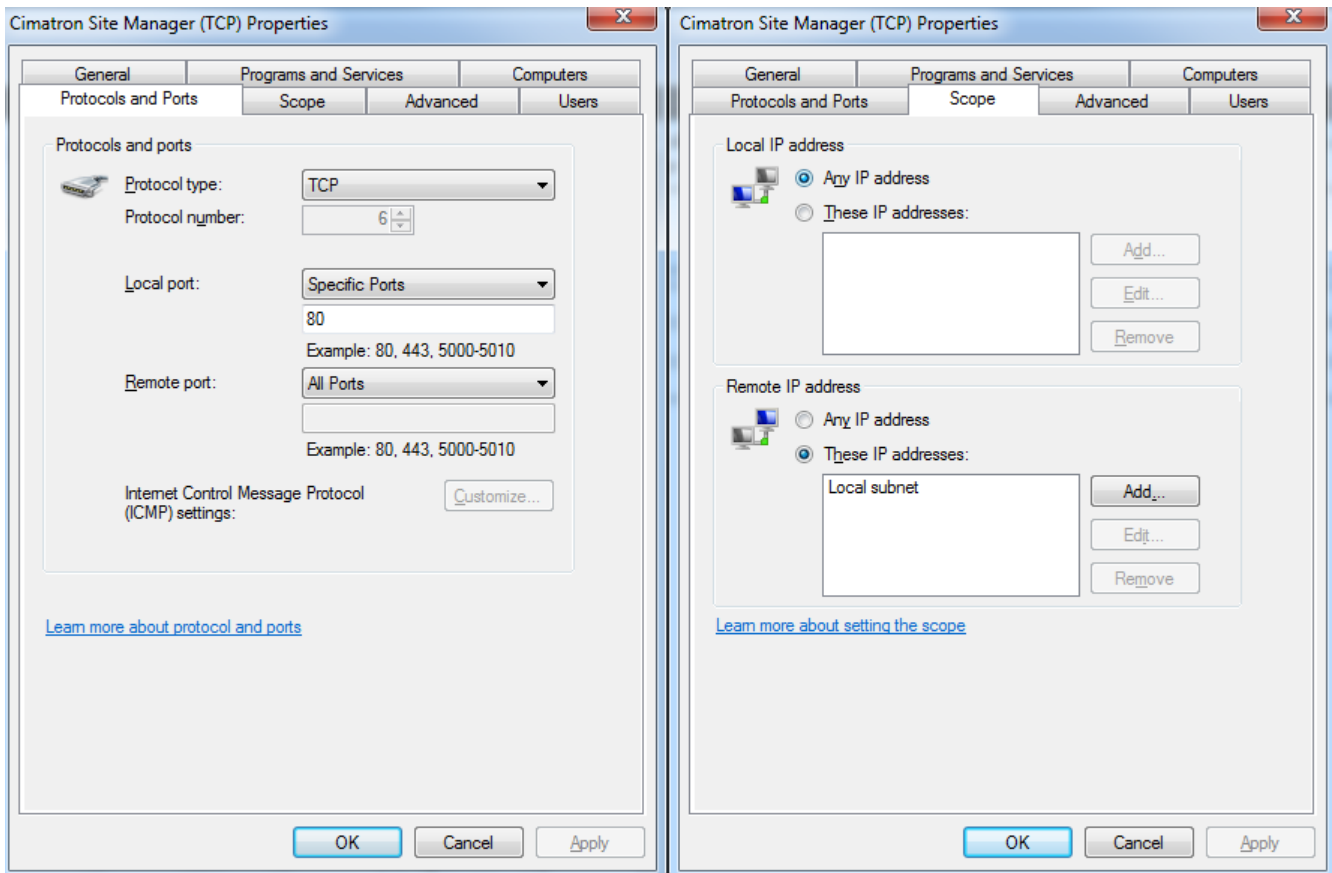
Cimatron Site Manager (TCP) Properties

General | Programs and Services | Computers
Protocols and Ports | Scope | Advanced | Users

Protocols and ports

Protocol type: TCP

Protocol number: 6

Local port: Specific Ports

80

Example: 80, 443, 5000-5010

Remote port: All Ports

Example: 80, 443, 5000-5010

Internet Control Message Protocol (ICMP) settings: Customize...

Learn more about protocol and ports

OK Cancel Apply

Cimatron Site Manager (TCP) Properties

General | Programs and Services | Computers
Protocols and Ports | Scope | Advanced | Users

Local IP address

Any IP address

These IP addresses:

Add...

Edit...

Remove

Remote IP address

Any IP address

These IP addresses:

Local subnet

Add...

Edit...

Remove

Learn more about setting the scope

OK Cancel Apply